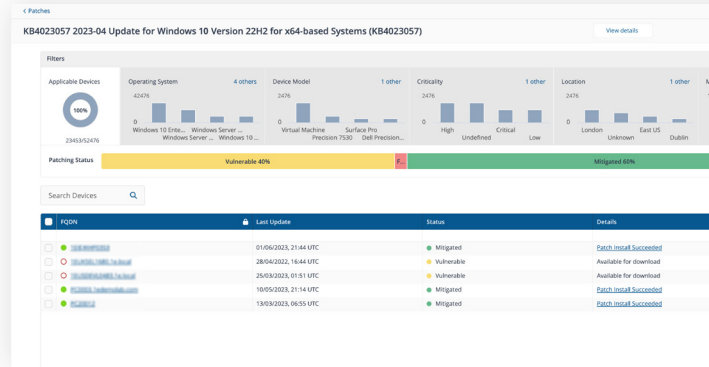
< Patches

KB4023057 2023-04 Update for Windows 10 Version 22H2 for x64-based Systems (KB4023057)

View details

Filters

Applicable Devices

100%

23453/52476

Operating System 4 others

42476

0

Windows 10 Ente... Windows Server ... Windows Server ... Windows 10 ...

Device Model 1 other

2476

0

Virtual Machine Surface Pro Precision 7530 Dell Precision...

Criticality 1 other

2476

0

High Critical Undefined Low

Location 1 other

2476

0

London East US Unknown Dublin

M

Patching Status

Vulnerable 40%

F...

Mitigated 60%

Search Devices

| | FQDN | Last Update | Status | Details |
|---|---|---|---|---|
| | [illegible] | 01/06/2023, 21:44 UTC | Mitigated | Patch Install Succeeded |
| | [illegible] | 28/04/2022, 14:45 UTC | Vulnerable | Available for download |
| | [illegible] | 25/03/2023, 01:51 UTC | Vulnerable | Available for download |
| | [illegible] | 10/05/2023, 21:14 UTC | Mitigated | Patch Install Succeeded |
| | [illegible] | 13/03/2023, 06:55 UTC | Mitigated | Patch Install Succeeded |